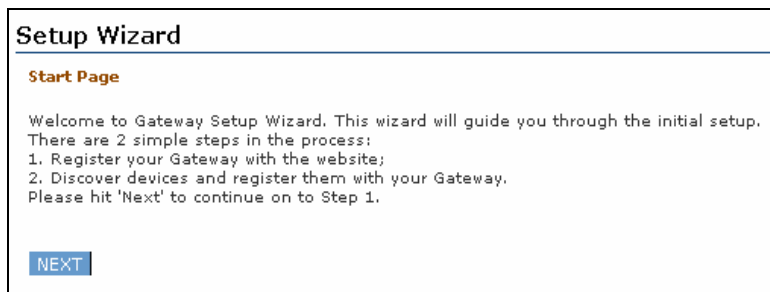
Setup Wizard

Start Page

Welcome to Gateway Setup Wizard. This wizard will guide you through the initial setup.
There are 2 simple steps in the process:
1. Register your Gateway with the website;
2. Discover devices and register them with your Gateway.
Please hit 'Next' to continue on to Step 1.

NEXT